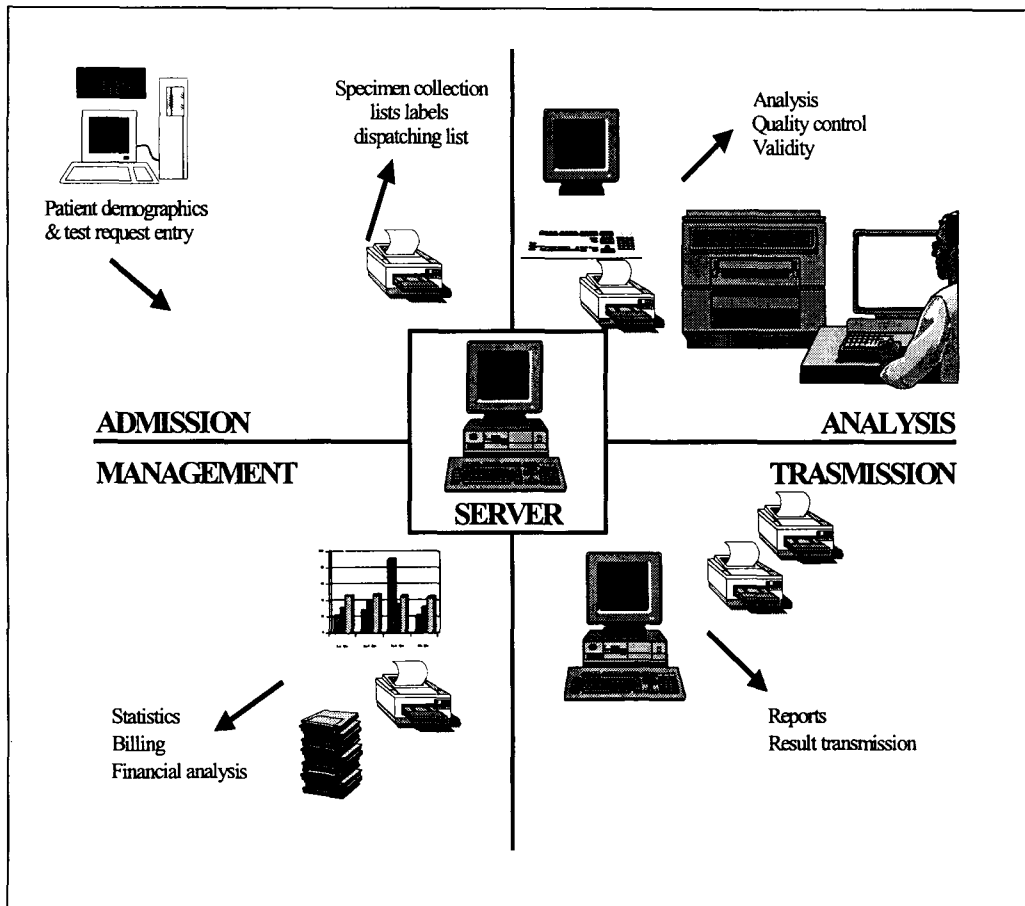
Specimen collection
lists labels
dispatching list

Analysis
Quality control
Validity

Patient demographics
& test request entry

ADMISSION

ANALYSIS

MANAGEMENT

TRASMISSION

SERVER

Statistics
Billing
Financial analysis

Reports
Result transmission